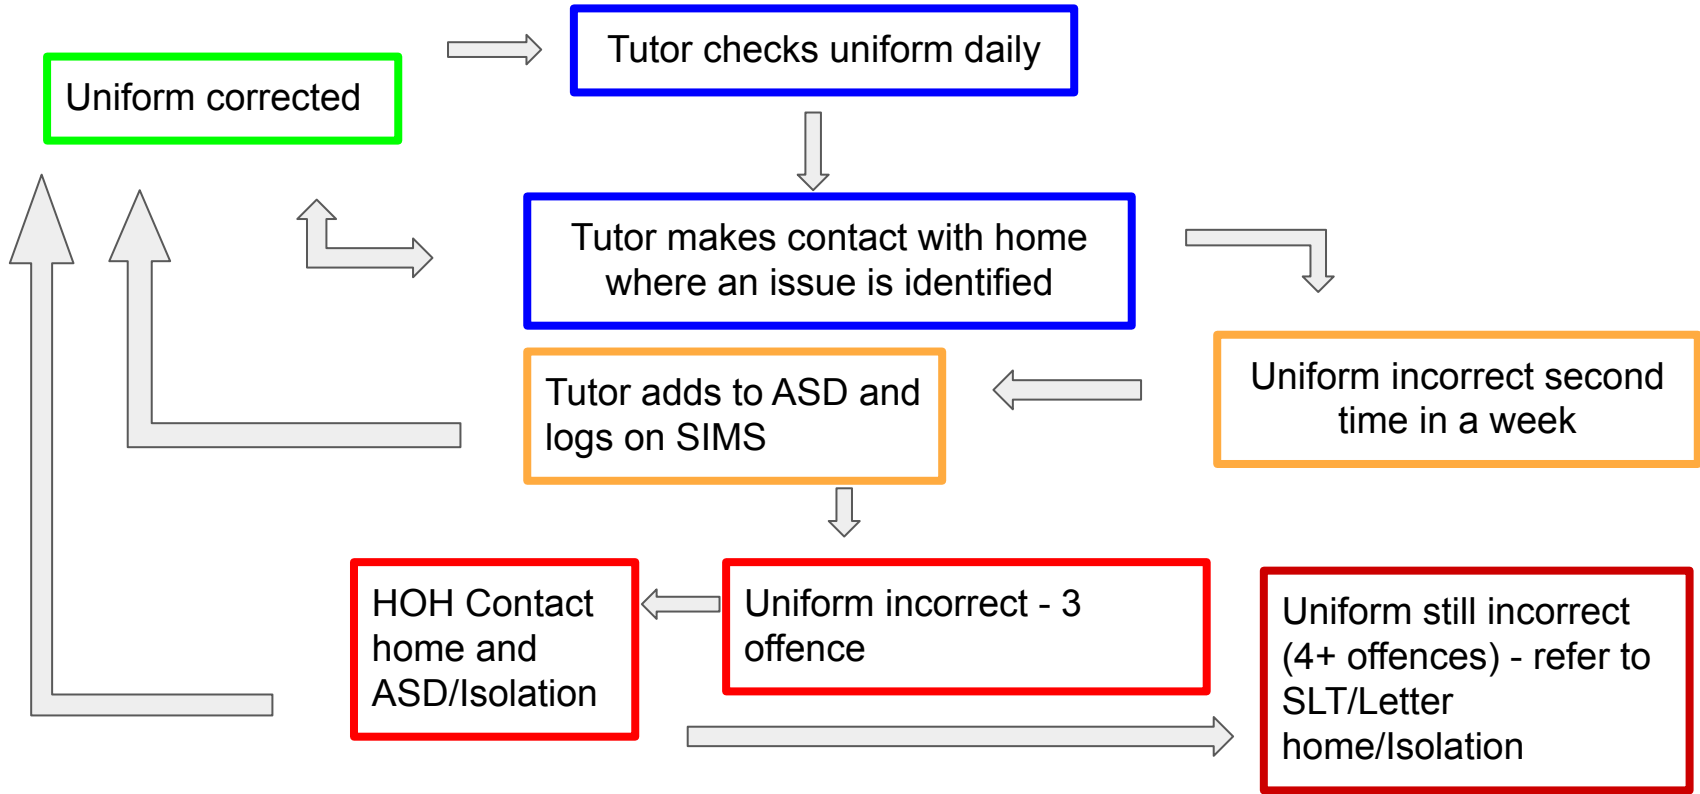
Uniform corrected

Tutor checks uniform daily

Tutor makes contact with home where an issue is identified

Tutor adds to ASD and logs on SIMS

Uniform incorrect second time in a week

HOH Contact home and ASD/Isolation

Uniform incorrect - 3 offence

Uniform still incorrect (4+ offences) - refer to SLT/Letter home/Isolation